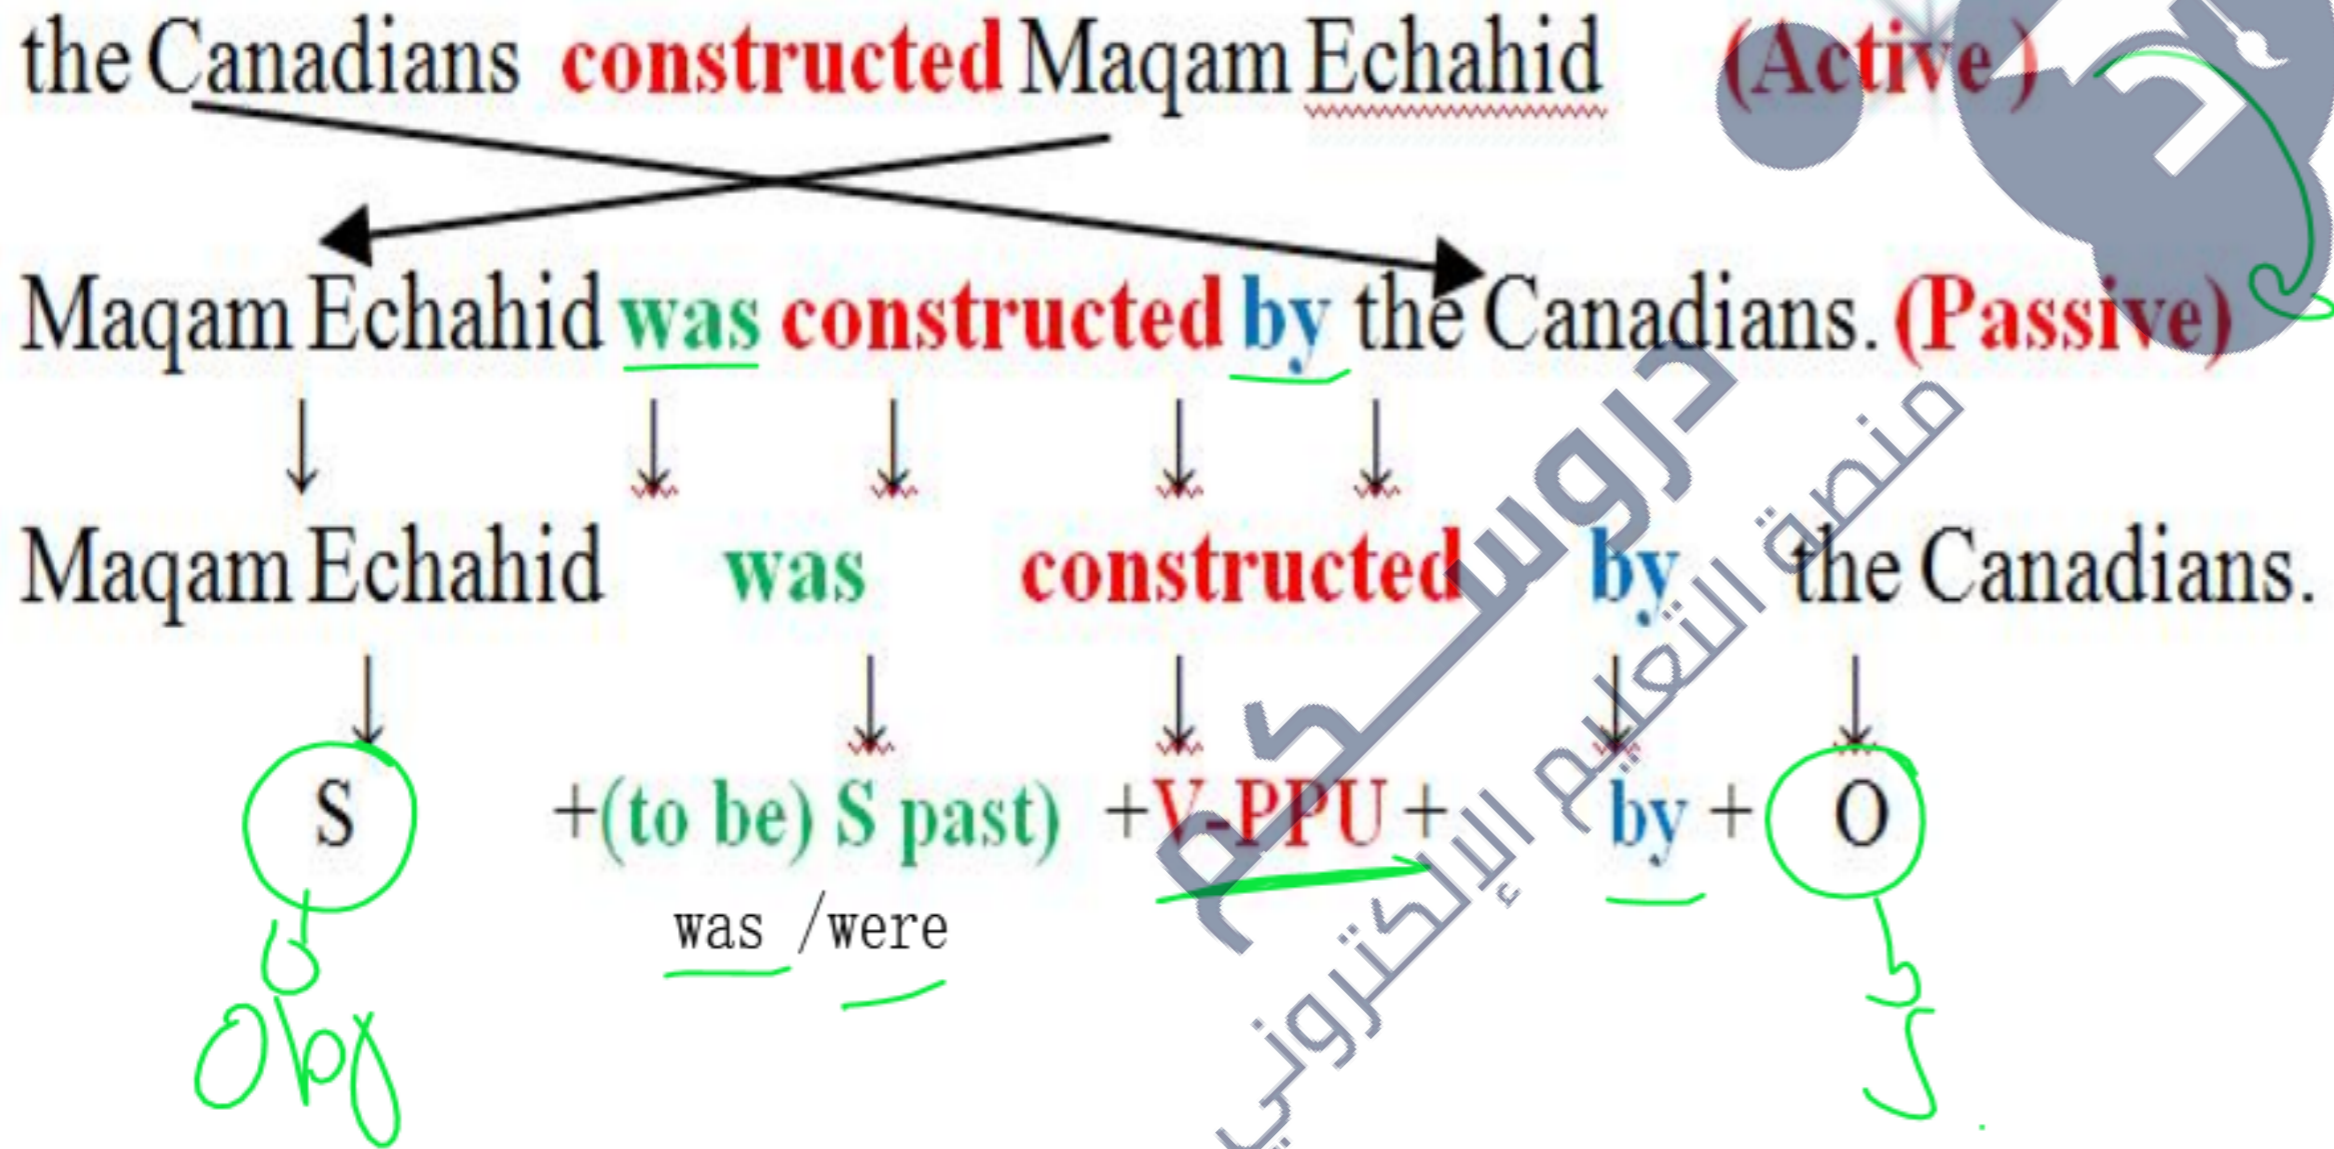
the Canadians constructed Maqam Echahid (Active)

Maqam Echahid was constructed by the Canadians. (Passive)

Maqam Echahid was constructed by the Canadians.

S +(to be) S past) +V-PPU + by + O

was /were

Obj

دروسكم
منصة التعليم الإلكتروني